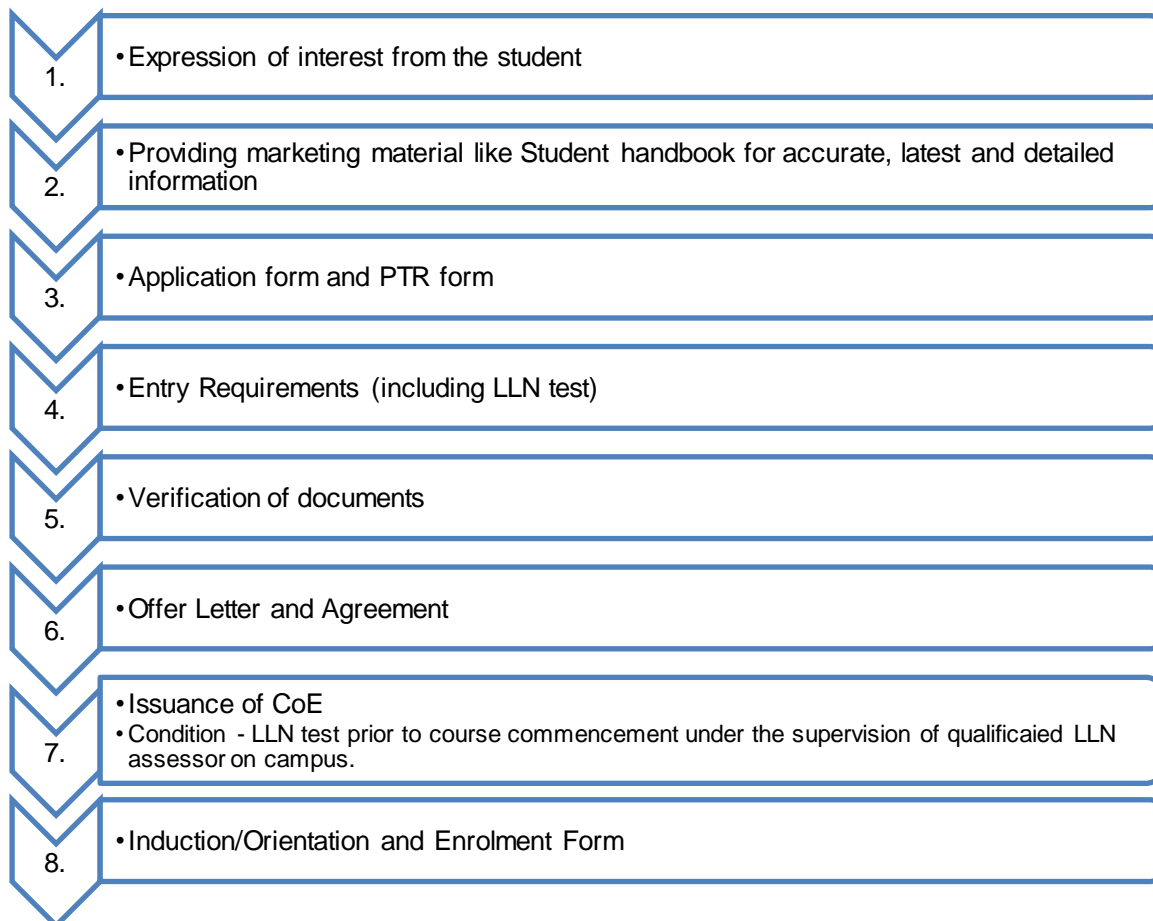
1.

• Expression of interest from the student

2.

• Providing marketing material like Student handbook for accurate, latest and detailed information

3.

• Application form and PTR form

4.

• Entry Requirements (including LLN test)

5.

• Verification of documents

6.

• Offer Letter and Agreement

7.

• Issuance of CoE
• Condition - LLN test prior to course commencement under the supervision of qualificaied LLN assessor on campus.

8.

• Induction/Orientation and Enrolment Form